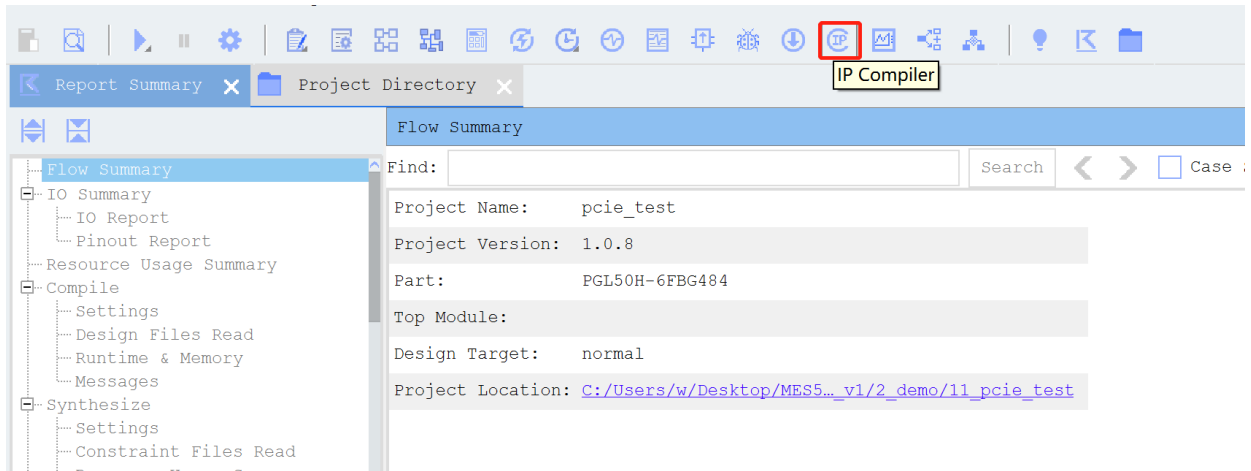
IP Compiler

Report Summary

Project Directory

Flow Summary

Flow Summary
IO Summary
IO Report
Pinout Report
Resource Usage Summary
Compile
Settings
Design Files Read
Runtime & Memory
Messages
Synthesize
Settings
Constraint Files Read

Find:
Search
Case

| | |
|---|---|
| Project Name: | pcie_test |
| Project Version: | 1.0.8 |
| Part: | PGL50H-6FBG484 |
| Top Module: | |
| Design Target: | normal |
| Project Location: | C:/Users/w/Desktop/MES5…_v1/2_demo/11_pcie_test |